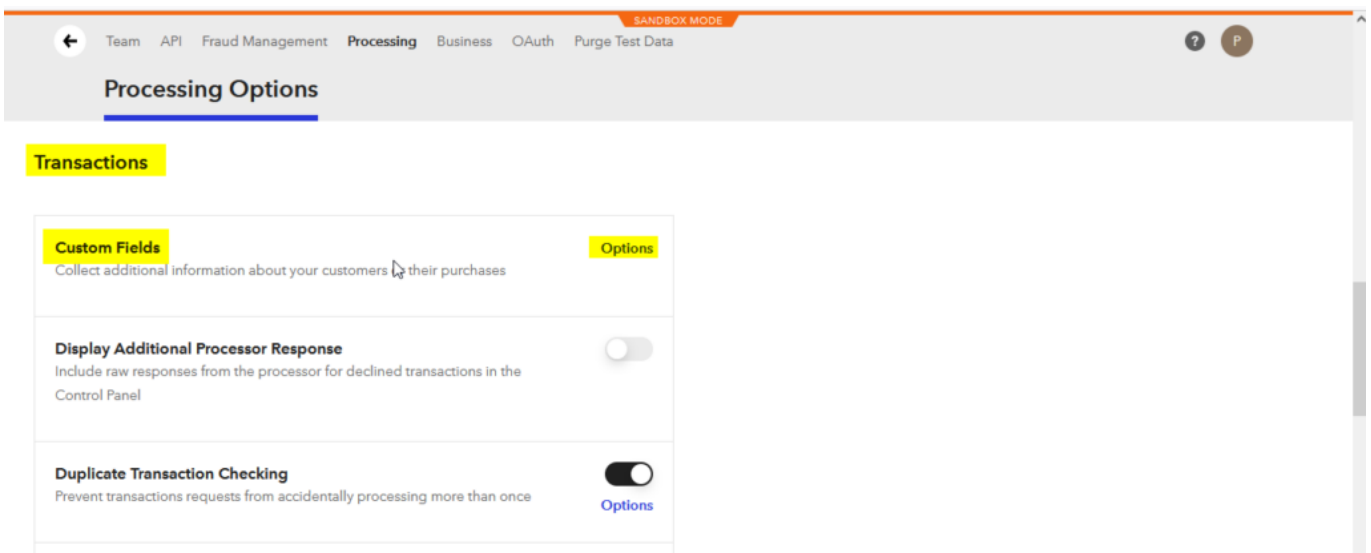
SANDBOX MODE

Team API Fraud Management Processing Business OAuth Purge Test Data

?

P

Processing Options

Transactions

Custom Fields

Options

Collect additional information about your customers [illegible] their purchases

Display Additional Processor Response

Include raw responses from the processor for declined transactions in the Control Panel

Duplicate Transaction Checking

Prevent transactions requests from accidentally processing more than once

Options